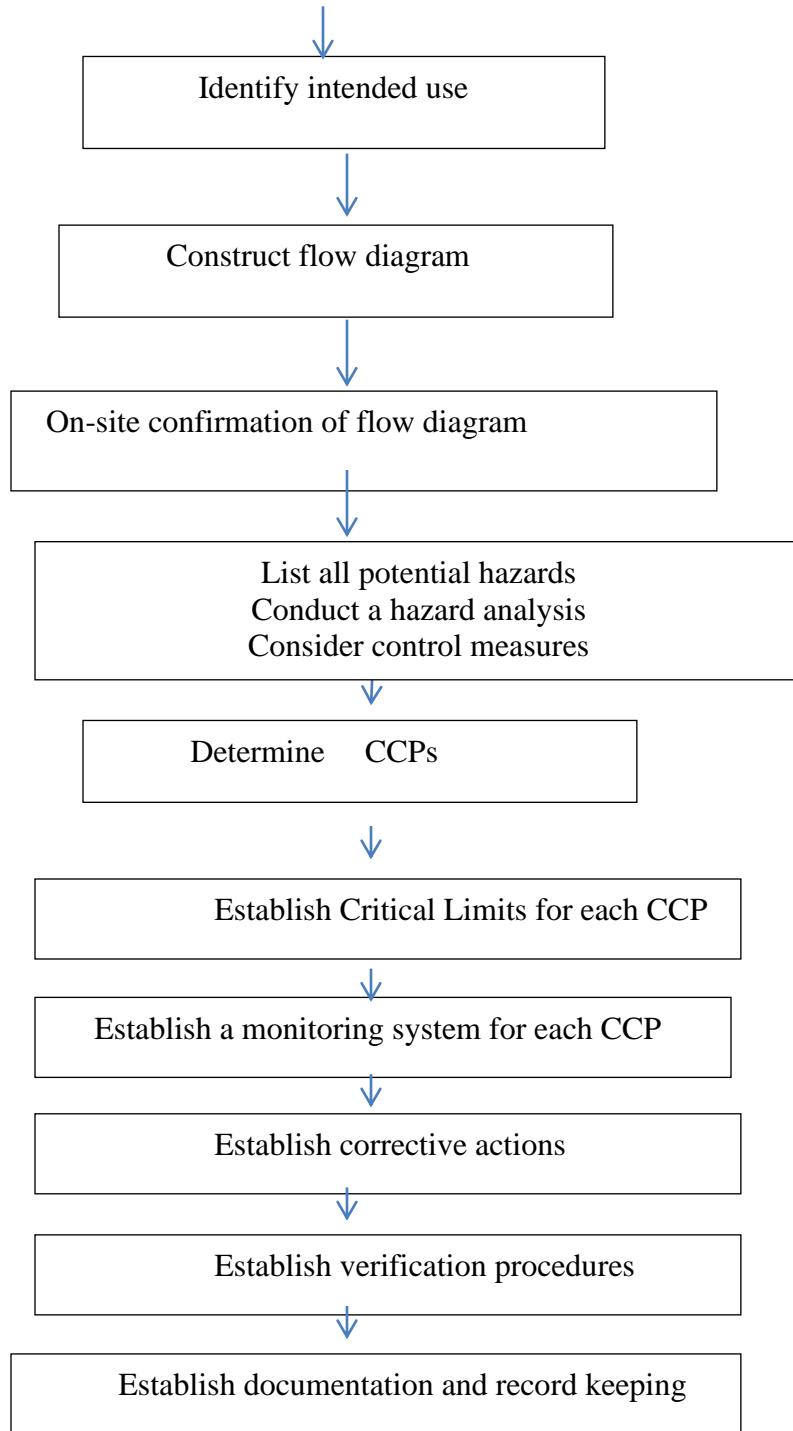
Identify intended use

Construct flow diagram

On-site confirmation of flow diagram

List all potential hazards
Conduct a hazard analysis
Consider control measures

Determine CCPs

Establish Critical Limits for each CCP

Establish a monitoring system for each CCP

Establish corrective actions

Establish verification procedures

Establish documentation and record keeping